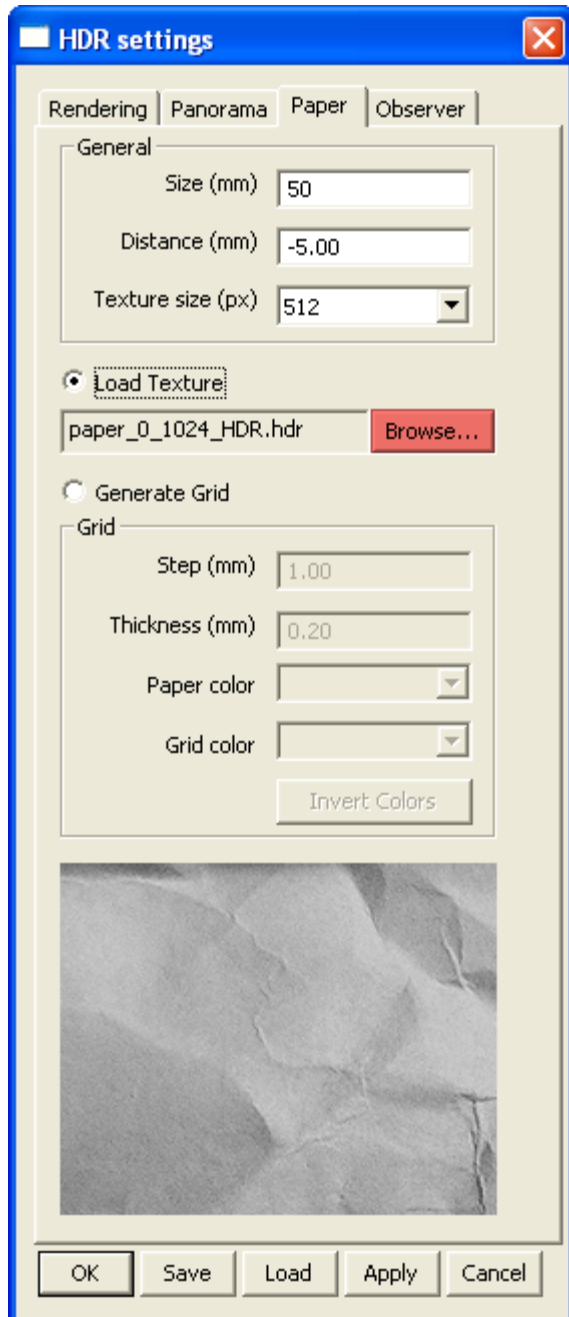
HDR settings

Rendering | Panorama | Paper | Observer

General

Size (mm) 50

Distance (mm) -5.00

Texture size (px) 512

Load Texture

paper_0_1024_HDR.hdr Browse...

Generate Grid

Grid

Step (mm) 1.00

Thickness (mm) 0.20

Paper color

Grid color

Invert Colors

OK Save Load Apply Cancel